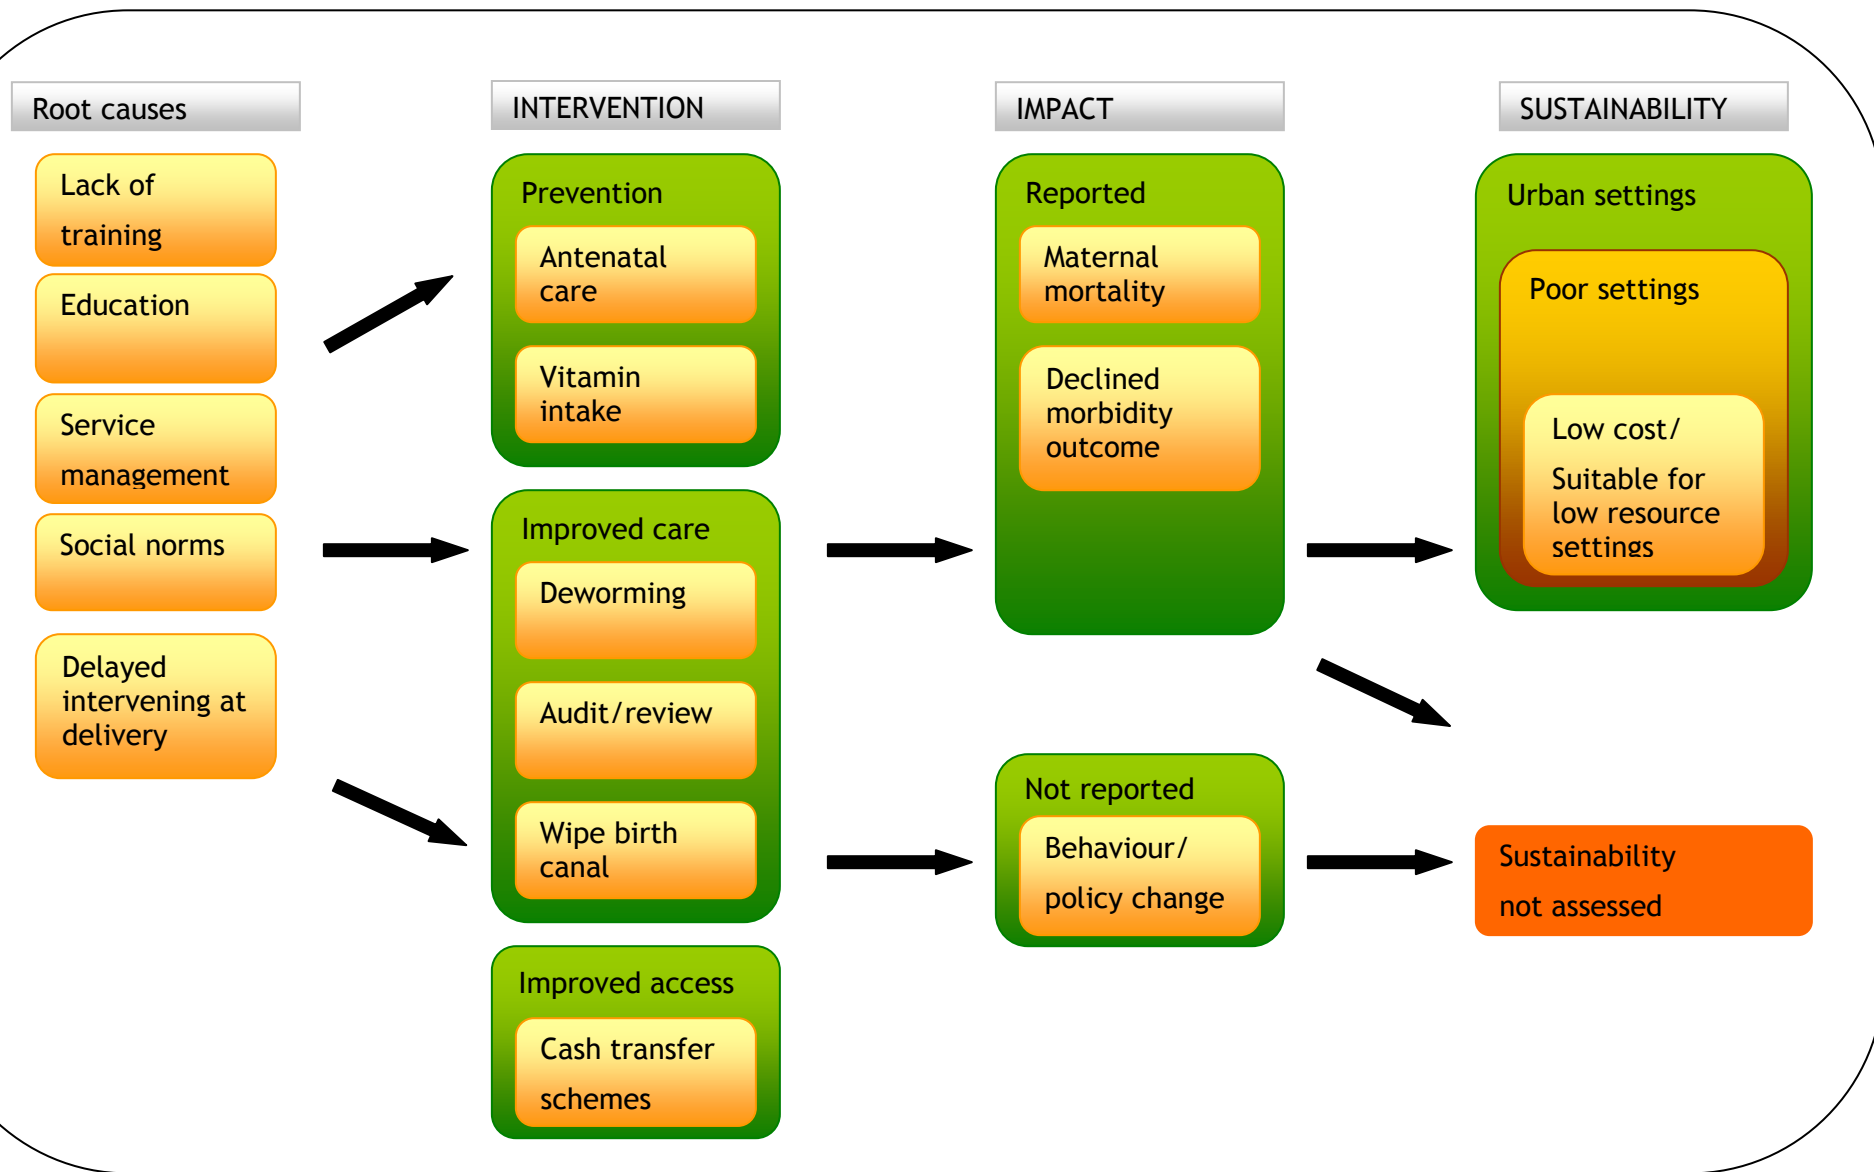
Root causes

Lack of training

Education

Service management

Social norms

Delayed intervening at delivery

INTERVENTION

Prevention

Antenatal care

Vitamin intake

Improved care

Deworming

Audit/review

Wipe birth canal

Improved access

Cash transfer schemes

IMPACT

Reported

Maternal mortality

Declined morbidity outcome

Not reported

Behaviour/ policy change

SUSTAINABILITY

Urban settings

Poor settings

Low cost/ Suitable for low resource settings

Sustainability not assessed